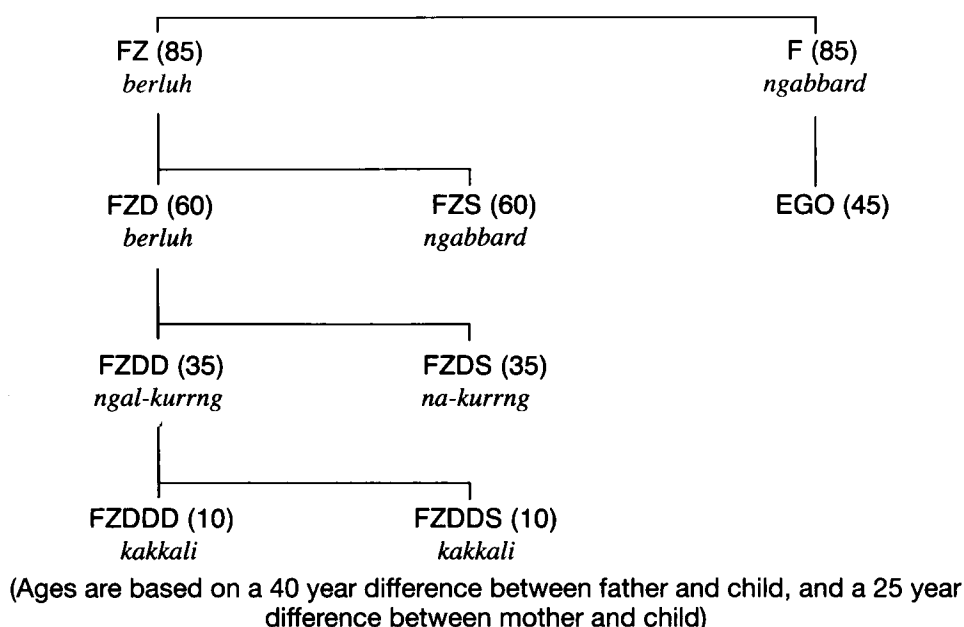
FZ (85)
berluh

F (85)
ngabbard

FZD (60)
berluh

FZS (60)
ngabbard

EGO (45)

FZDD (35)
ngal-kurrng

FZDS (35)
na-kurrng

FZDDD (10)
kakkali

FZDDS (10)
kakkali

(Ages are based on a 40 year difference between father and child, and a 25 year difference between mother and child)